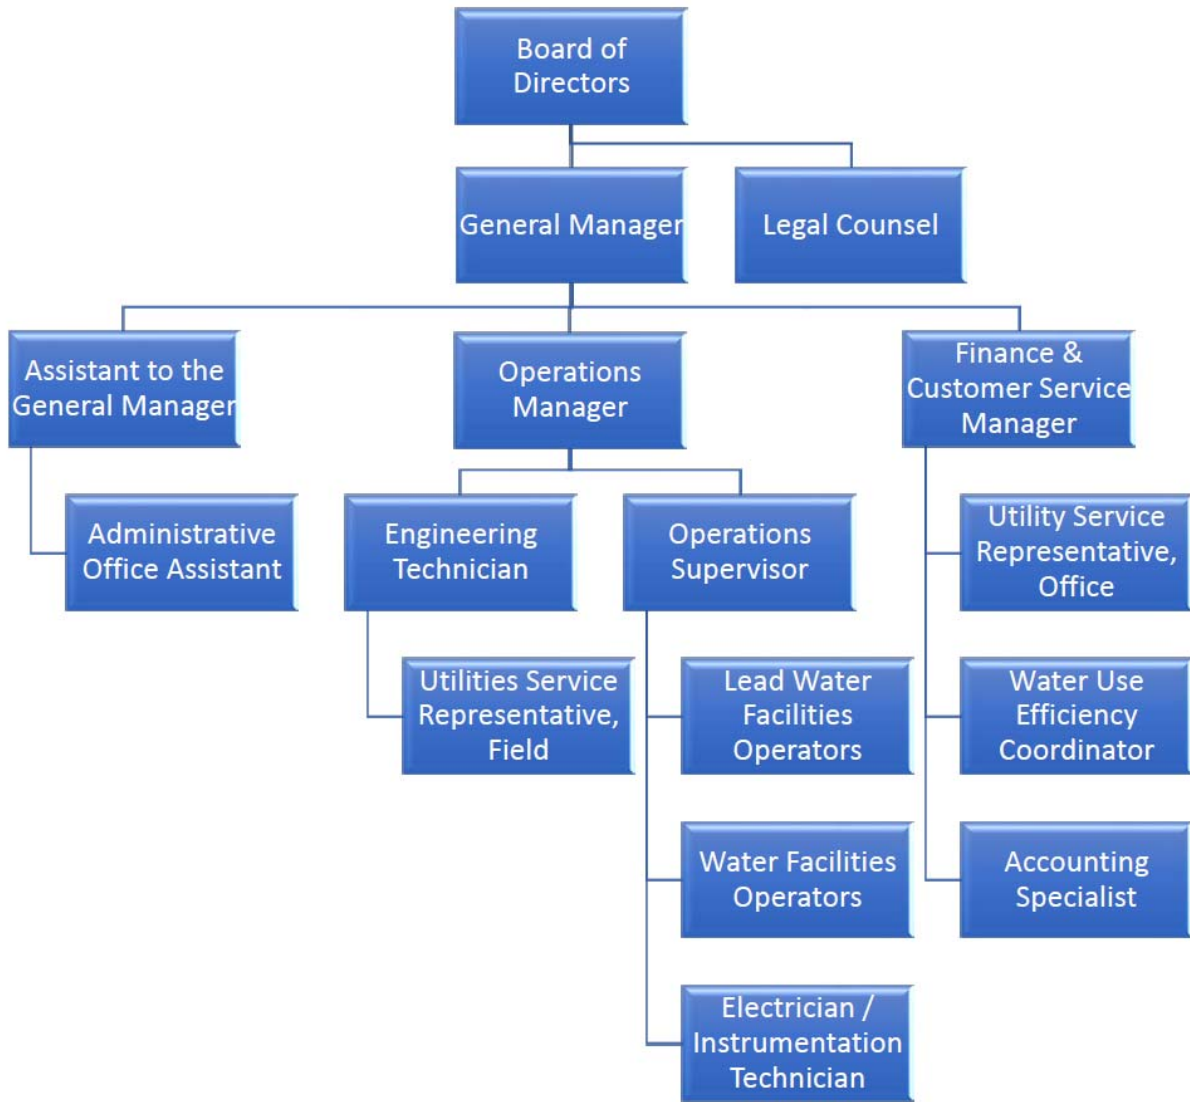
Board of Directors

General Manager

Legal Counsel

Assistant to the General Manager

Operations Manager

Finance & Customer Service Manager

Administrative Office Assistant

Engineering Technician

Operations Supervisor

Utility Service Representative, Office

Utilities Service Representative, Field

Lead Water Facilities Operators

Water Use Efficiency Coordinator

Water Facilities Operators

Accounting Specialist

Electrician / Instrumentation Technician